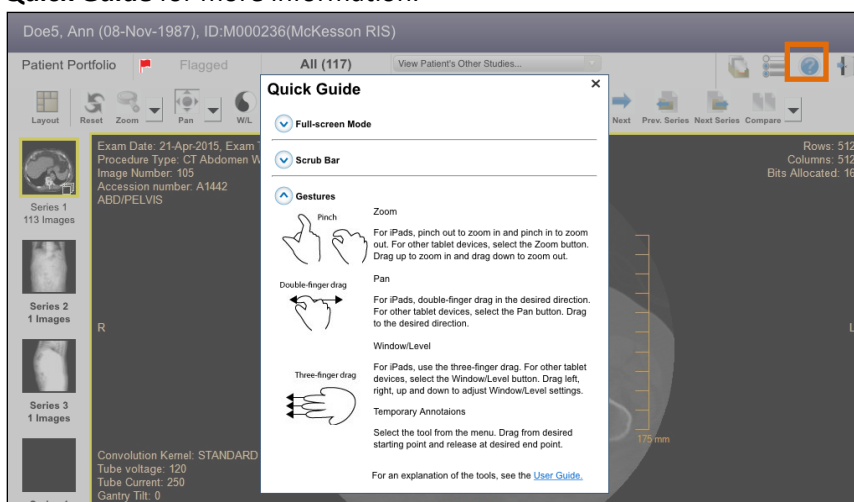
Quick Guide for more information.

Doe5, Ann (08-Nov-1987), ID:M000236(McKesson RIS)

Patient Portfolio Flagged All (117) View Patient's Other Studies...

Layout Reset Zoom Pan W/L

Next Prev. Series Next Series Compare

Exam Date: 21-Apr-2015, Exam T
Procedure Type: CT Abdomen W
Image Number: 105
Accession number: A1442
ABD/PELVIS

Rows: 512
Columns: 512
Bits Allocated: 16

Series 1
113 Images

Series 2
1 Images

Series 3
1 Images

R

L

175 mm

Convolution Kernel: STANDARD
Tube voltage: 120
Tube Current: 250
Gantry Tilt: 0

Quick Guide

Full-screen Mode

Scrub Bar

Gestures

Pinch

Zoom

For iPads, pinch out to zoom in and pinch in to zoom out. For other tablet devices, select the Zoom button. Drag up to zoom in and drag down to zoom out.

Double-finger drag

Pan

For iPads, double-finger drag in the desired direction. For other tablet devices, select the Pan button. Drag to the desired direction.

Window/Level

Three-finger drag

For iPads, use the three-finger drag. For other tablet devices, select the Window/Level button. Drag left, right, up and down to adjust Window/Level settings.

Temporary Annotaions

Select the tool from the menu. Drag from desired starting point and release at desired end point.

For an explanation of the tools, see the User Guide.